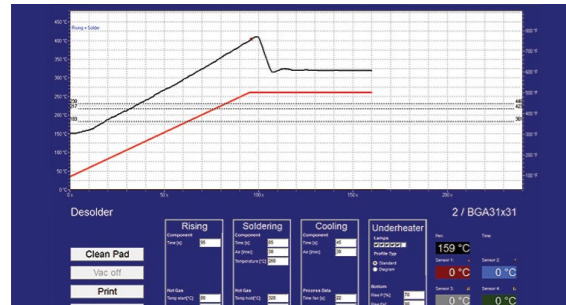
Rising • Solder

450 °C
400 °C
350 °C
300 °C
250 °C
200 °C
150 °C
100 °C
50 °C
0 °C

0 s
50 s
100 s
150 s
200 s

Desolder

2 / BGA31x31

Clean Pad
Vac off
Print

Rising
Component
Time [s] 86
Hot Gas
Temp start[°C] 86

Soldering
Component
Time [s] 85
Air [l/min] 38
Temperature [°C] 260
Hot Gas
Temp hold[°C] 328

Cooling
Component
Time [s] 45
Air [l/min] 38
Process Data
Time fac [s] 22

Underheater
Lamps
Profile Typ
Standard
Diagram
Bottom
Rise P [%] 70

159 °C
0 °C
0 °C